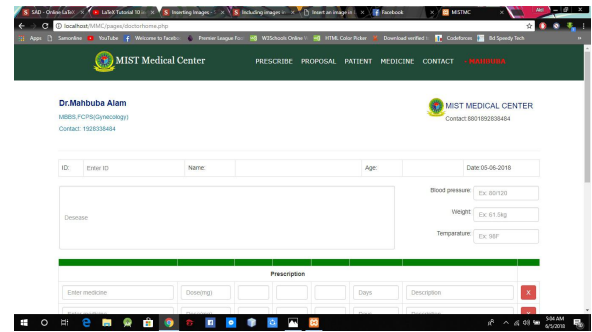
S&D - Online LaTeX | LaTeX Tutorial 10 Inse | Inserting Images - | Including images in | Insert an image in | Facebook | MISTMC
localhost/MMC/pages/doctorhome.php
Apps | Samsonline | YouTube | Welcome to Faceboo | Premier League Fan | W3Schools Online W | HTML Color Picker | Download verified | Codeforces | Bd Speedy Tech

MIST Medical Center
PRESCRIBE PROPOSAL PATIENT MEDICINE CONTACT MAHBUBA

Dr.Mahbuba Alam
MBBS,FCPS(Gynecology)
Contact: 1928338484

MIST MEDICAL CENTER
Contact:8801892838484

| ID: | Enter ID | Name: | | Age: | | Date:05-06-2018 |
|---|---|---|---|---|---|---|

Desease

Blood pressure: Ex: 80/120
Weight: Ex: 61.5kg
Temparature: Ex: 98F

Prescription

Enter medicine | Dose(mg) | | | | Days | Description | x

5:04 AM
6/5/2018